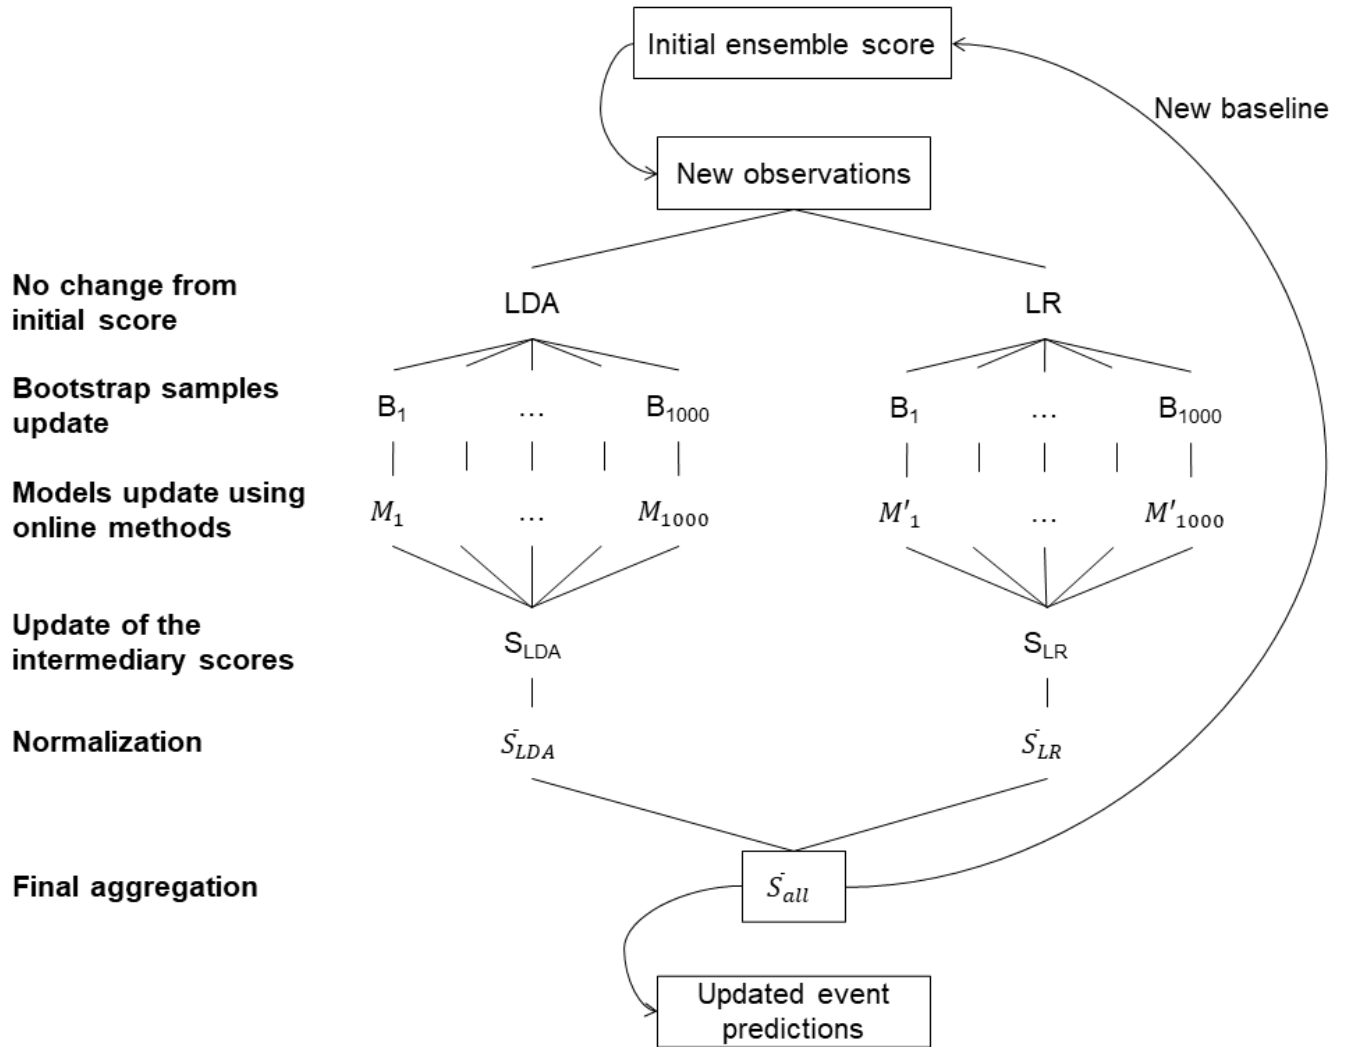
Initial ensemble score

New baseline

New observations

No change from initial score

LDA

LR

Bootstrap samples update

B$_1$ … B$_{1000}$

B$_1$ … B$_{1000}$

Models update using online methods

$M_1$ … $M_{1000}$

$M'_1$ … $M'_{1000}$

Update of the intermediary scores

S$_{LDA}$

S$_{LR}$

Normalization

$\bar{S}_{LDA}$

$\bar{S}_{LR}$

Final aggregation

$\bar{S}_{all}$

Updated event predictions